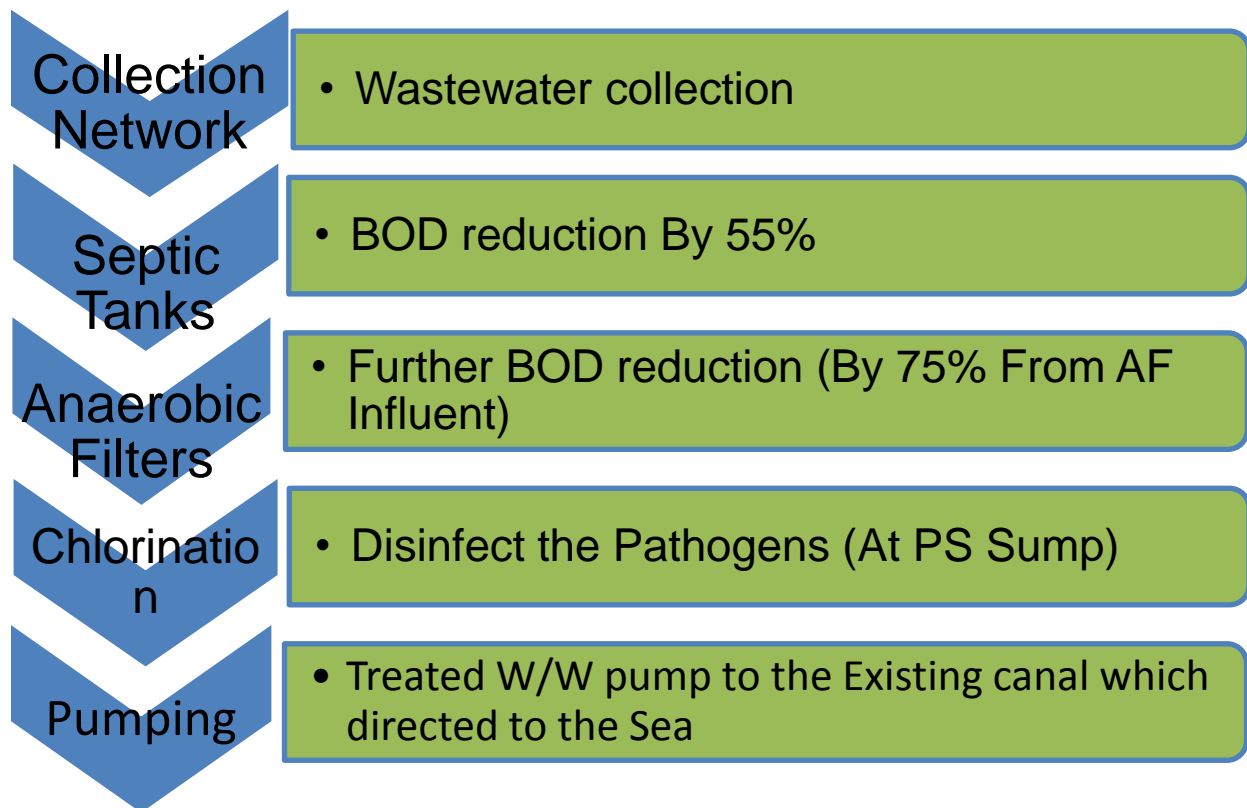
Collection Network

• Wastewater collection

Septic Tanks

• BOD reduction By 55%

Anaerobic Filters

• Further BOD reduction (By 75% From AF Influent)

Chlorinatio n

• Disinfect the Pathogens (At PS Sump)

Pumping

• Treated W/W pump to the Existing canal which directed to the Sea